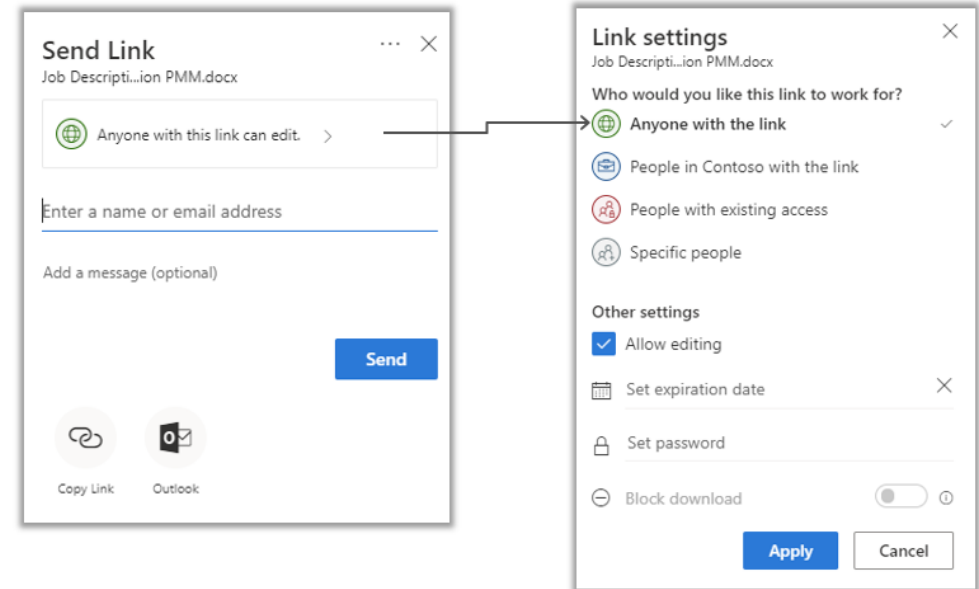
Send Link
Job Descripti...ion PMM.docx

Anyone with this link can edit.

Enter a name or email address

Add a message (optional)

Send

Copy Link

Outlook

Link settings
Job Descripti...ion PMM.docx

Who would you like this link to work for?

Anyone with the link

People in Contoso with the link

People with existing access

Specific people

Other settings

Allow editing

Set expiration date

Set password

Block download

Apply

Cancel